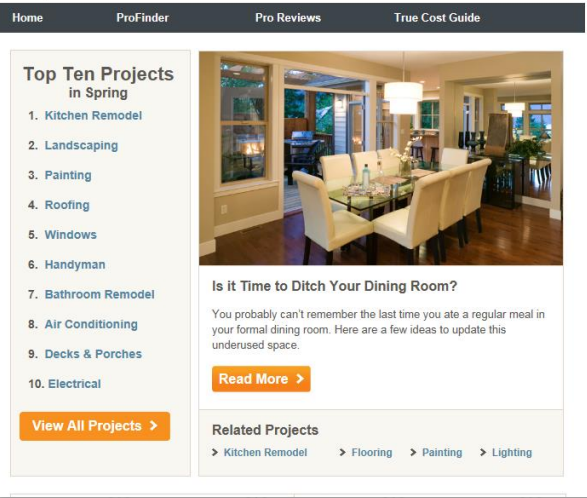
Home ProFinder Pro Reviews True Cost Guide

Top Ten Projects
in Spring

1. Kitchen Remodel
2. Landscaping
3. Painting
4. Roofing
5. Windows
6. Handyman
7. Bathroom Remodel
8. Air Conditioning
9. Decks & Porches
10. Electrical

View All Projects >

Is it Time to Ditch Your Dining Room?

You probably can't remember the last time you ate a regular meal in your formal dining room. Here are a few ideas to update this underused space.

Read More >

Related Projects

> Kitchen Remodel > Flooring > Painting > Lighting